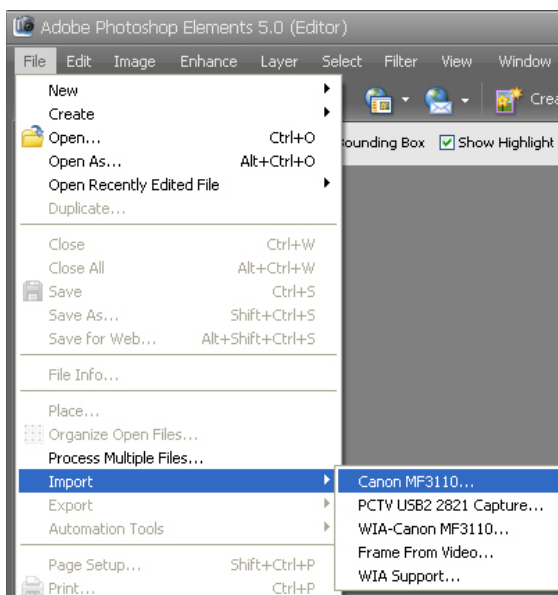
Adobe Photoshop Elements 5.0 (Editor)

File Edit Image Enhance Layer Select Filter View Window

Crea

ounding Box Show Highlight

New
Create
Open... Ctrl+O
Open As... Alt+Ctrl+O
Open Recently Edited File
Duplicate...

Close Ctrl+W
Close All Alt+Ctrl+W
Save Ctrl+S
Save As... Shift+Ctrl+S
Save for Web... Alt+Shift+Ctrl+S

File Info...

Place...
Organize Open Files...
Process Multiple Files...
Import
Export
Automation Tools

Page Setup... Shift+Ctrl+P
Print... Ctrl+P

Canon MF3110...
PCTV USB2 2821 Capture...
WIA-Canon MF3110...
Frame From Video...
WIA Support...